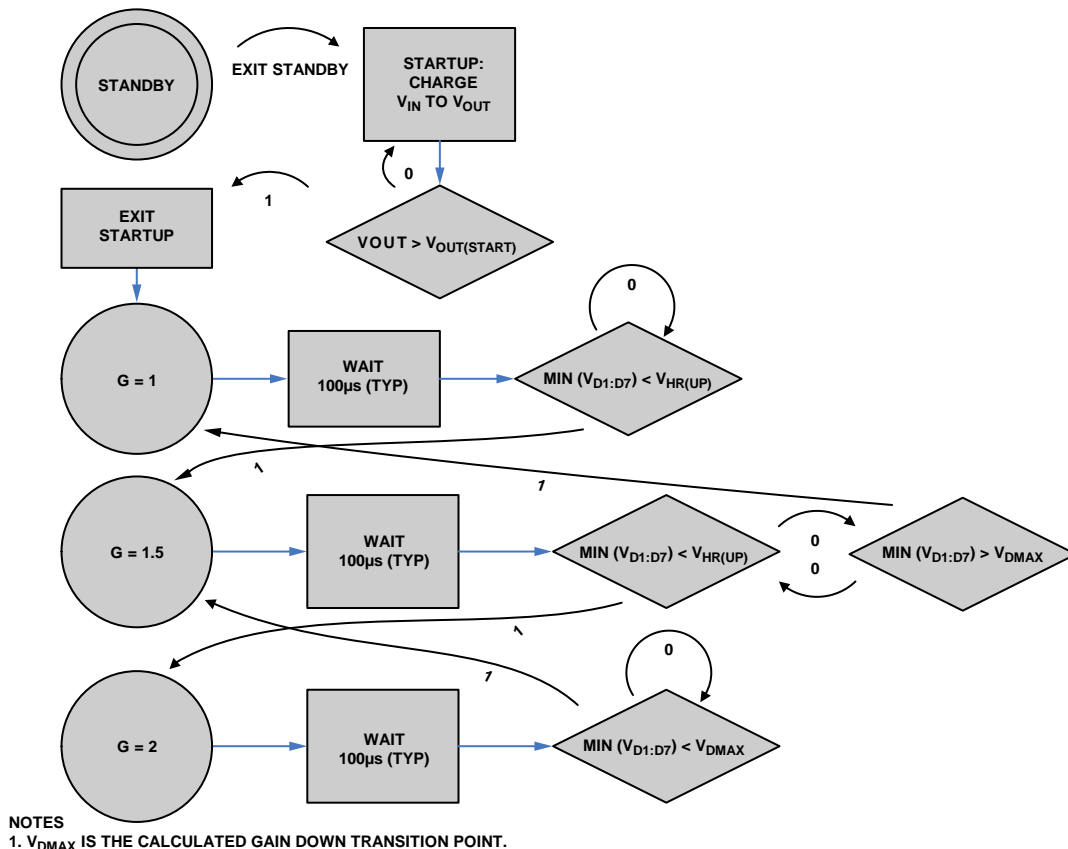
STANDBY

EXIT STANDBY

STARTUP: CHARGE $V_{IN}$ TO $V_{OUT}$

0

1

EXIT STARTUP

VOUT > $V_{OUT(START)}$

0

G = 1

WAIT 100µs (TYP)

MIN ($V_{D1:D7}$) < $V_{HR(UP)}$

1

1

G = 1.5

WAIT 100µs (TYP)

MIN ($V_{D1:D7}$) < $V_{HR(UP)}$

0

0

MIN ($V_{D1:D7}$) > $V_{DMAX}$

1

1

0

G = 2

WAIT 100µs (TYP)

MIN ($V_{D1:D7}$) < $V_{DMAX}$

NOTES
1. $V_{DMAX}$ IS THE CALCULATED GAIN DOWN TRANSITION POINT.